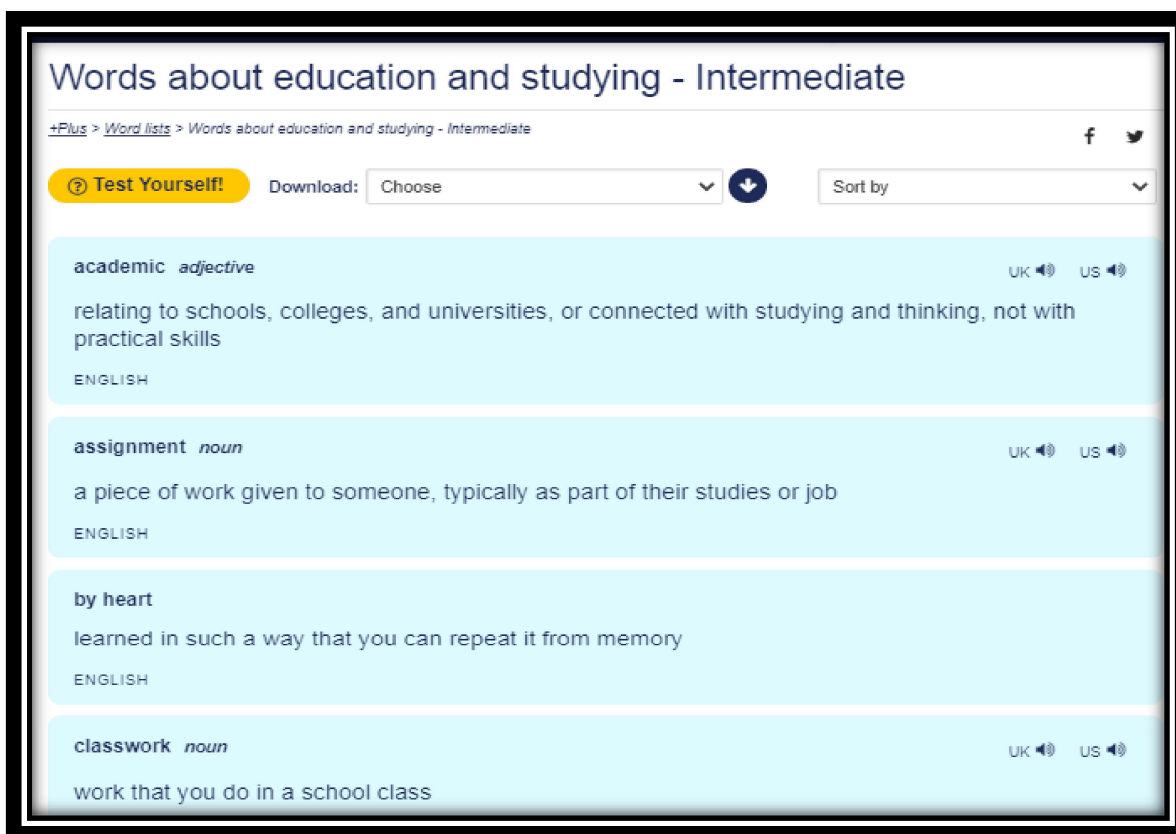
Words about education and studying - Intermediate

+Plus > Word lists > Words about education and studying - Intermediate

Test Yourself!

Download: Choose

Sort by

academic adjective

UK US

relating to schools, colleges, and universities, or connected with studying and thinking, not with practical skills

ENGLISH

assignment noun

UK US

a piece of work given to someone, typically as part of their studies or job

ENGLISH

by heart

learned in such a way that you can repeat it from memory

ENGLISH

classwork noun

UK US

work that you do in a school class